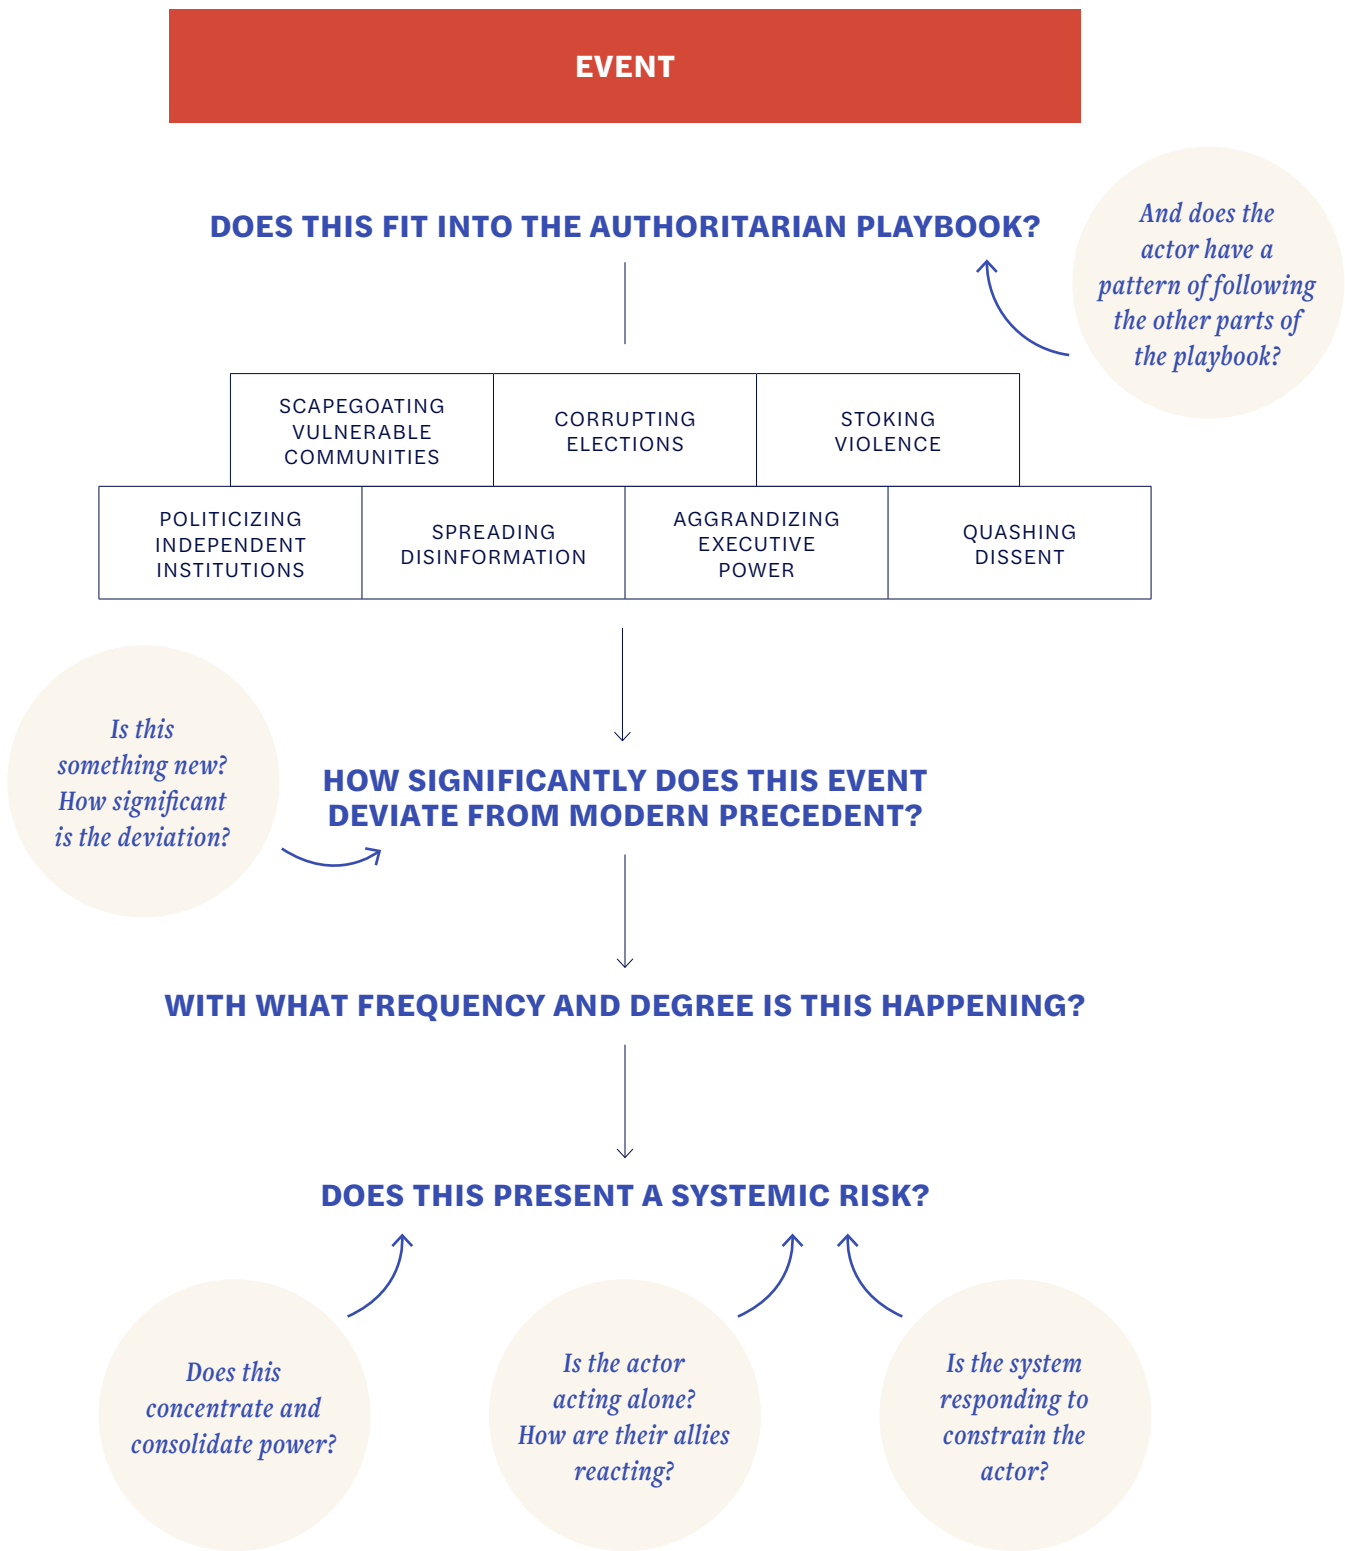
EVENT

DOES THIS FIT INTO THE AUTHORITARIAN PLAYBOOK?

And does the actor have a pattern of following the other parts of the playbook?

SCAPEGOATING VULNERABLE COMMUNITIES

CORRUPTING ELECTIONS

STOKING VIOLENCE

POLITICIZING INDEPENDENT INSTITUTIONS

SPREADING DISINFORMATION

AGGRANDIZING EXECUTIVE POWER

QUASHING DISSENT

Is this something new? How significant is the deviation?

HOW SIGNIFICANTLY DOES THIS EVENT DEVIATE FROM MODERN PRECEDENT?

WITH WHAT FREQUENCY AND DEGREE IS THIS HAPPENING?

DOES THIS PRESENT A SYSTEMIC RISK?

Does this concentrate and consolidate power?

Is the actor acting alone? How are their allies reacting?

Is the system responding to constrain the actor?